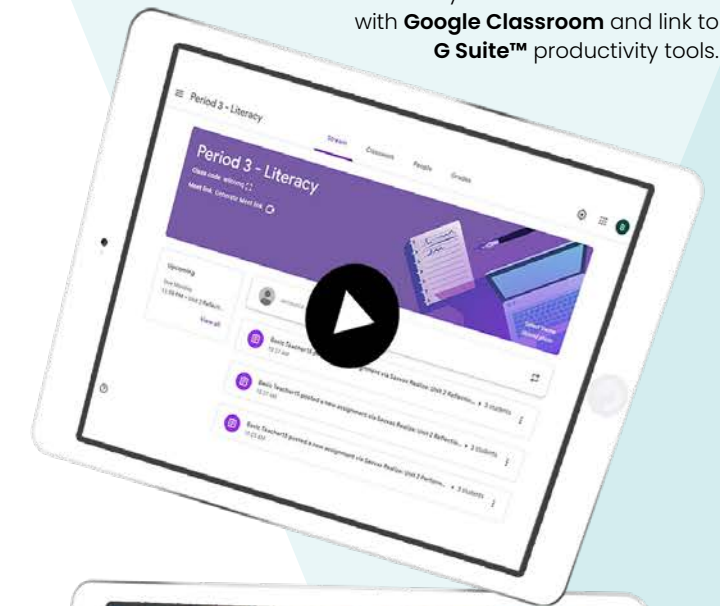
with **Google Classroom** and link to **G Suite™** productivity tools.

Period 3 - Literacy

Stream Classwork People Grades

Period 3 - Literacy

Class code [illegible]

Meet link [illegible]

Upcoming

Due Monday
11:59 PM – Unit 2 Reflecti...

View all

Basic Teacher15 posted a new assignment via Savvas Realize: Unit 2 Reflectio... • 3 students

Basic Teacher15 posted a new assignment via Savvas Realize: Unit 2 Reflectio... • 3 students

Basic Teacher15 posted a new assignment via Savvas Realize: Unit 2 Perform... • 3 students